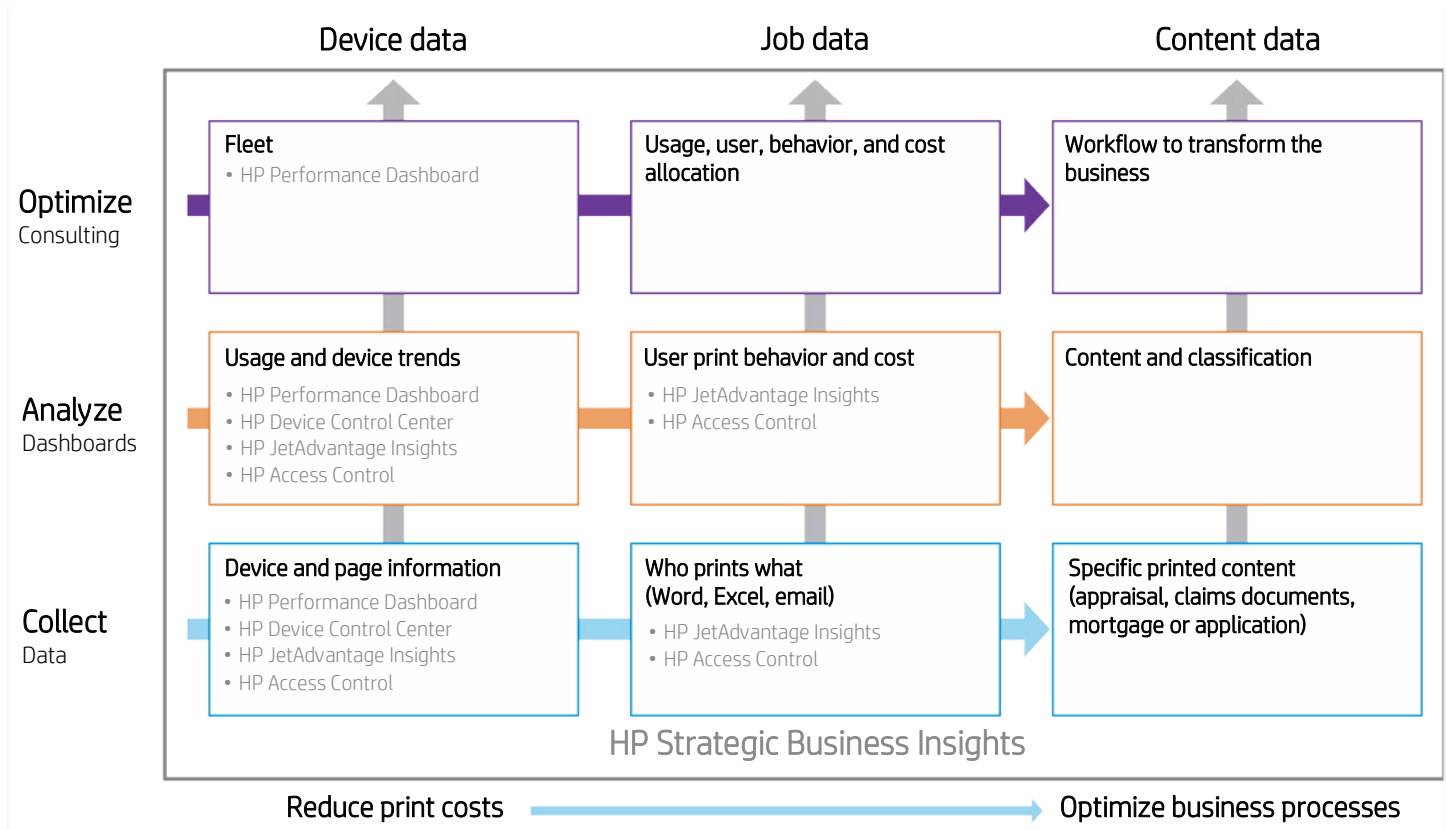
Device data

Job data

Content data

Optimize
Consulting

Fleet
• HP Performance Dashboard

Usage, user, behavior, and cost allocation

Workflow to transform the business

Analyze
Dashboards

Usage and device trends
• HP Performance Dashboard
• HP Device Control Center
• HP JetAdvantage Insights
• HP Access Control

User print behavior and cost
• HP JetAdvantage Insights
• HP Access Control

Content and classification

Collect
Data

Device and page information
• HP Performance Dashboard
• HP Device Control Center
• HP JetAdvantage Insights
• HP Access Control

Who prints what (Word, Excel, email)
• HP JetAdvantage Insights
• HP Access Control

Specific printed content (appraisal, claims documents, mortgage or application)

HP Strategic Business Insights

Reduce print costs

Optimize business processes